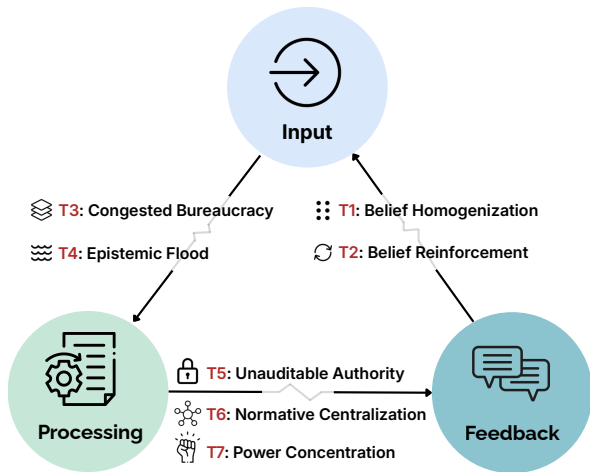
Input

T3: Congested Bureaucracy

T4: Epistemic Flood

T1: Belief Homogenization

T2: Belief Reinforcement

Processing

T5: Unauditable Authority

T6: Normative Centralization

T7: Power Concentration

Feedback